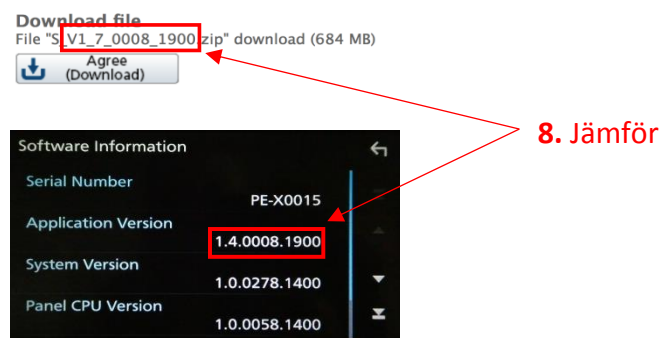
Download file
File "S_V1_7_0008_1900.zip" download (684 MB)
Agree (Download)

Software Information
Serial Number
PE-X0015
Application Version
1.4.0008.1900
System Version
1.0.0278.1400
Panel CPU Version
1.0.0058.1400

8. Jämför